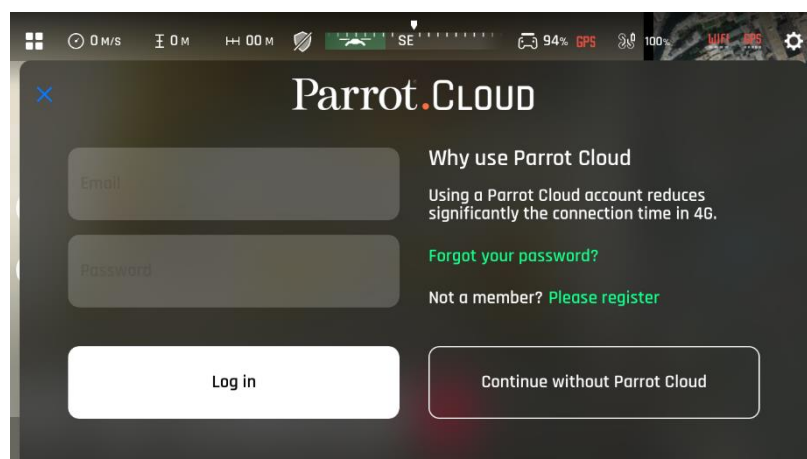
0 M/S 0 M 00 M SE 94% GPS 100% WIFI GPS

Parrot.CLOUD

Email

Password

Why use Parrot Cloud

Using a Parrot Cloud account reduces significantly the connection time in 4G.

Forgot your password?

Not a member? Please register

Log in

Continue without Parrot Cloud